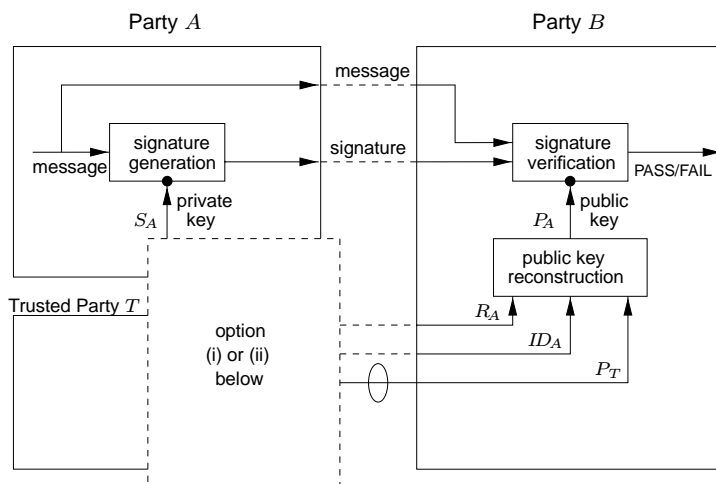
Party $A$

Party $B$

message

message

signature generation

signature

signature verification

PASS/FAIL

$S_A$

private key

$P_A$

public key

public key reconstruction

Trusted Party $T$

option (i) or (ii) below

$R_A$

$ID_A$

$P_T$